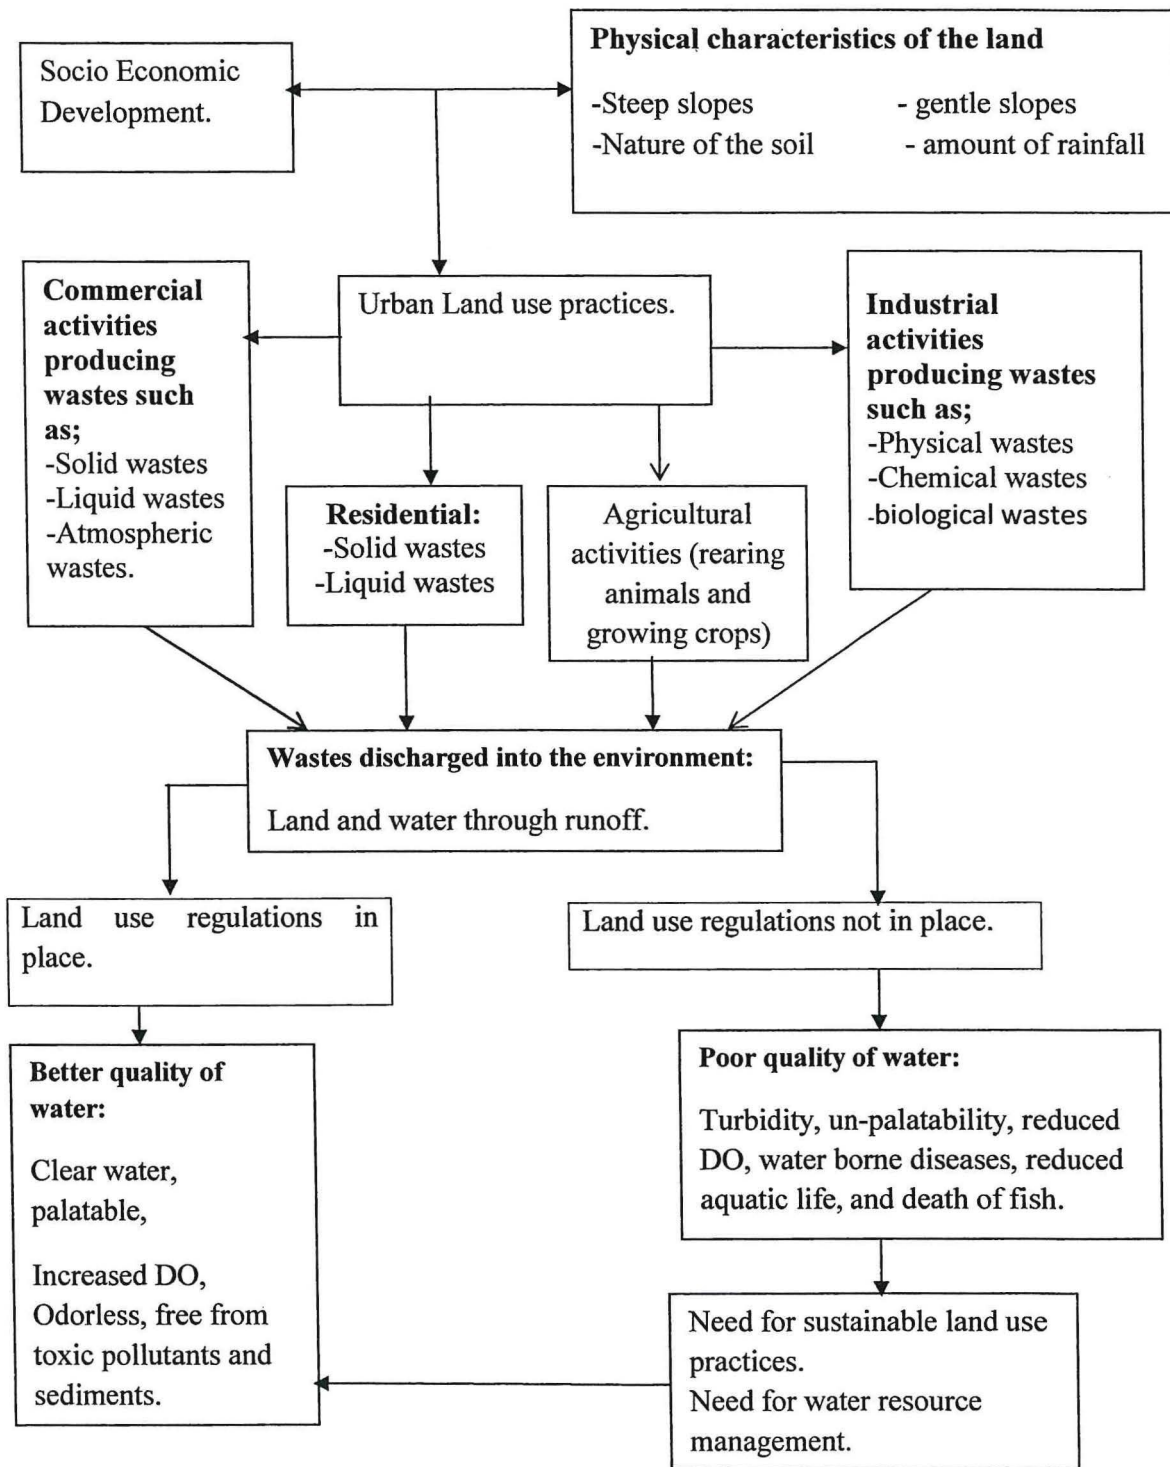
Socio Economic Development.

Physical characteristics of the land

-Steep slopes
-Nature of the soil

- gentle slopes
- amount of rainfall

Commercial activities producing wastes such as;
-Solid wastes
-Liquid wastes
-Atmospheric wastes.

Urban Land use practices.

Industrial activities producing wastes such as;
-Physical wastes
-Chemical wastes
-biological wastes

Residential:
-Solid wastes
-Liquid wastes

Agricultural activities (rearing animals and growing crops)

Wastes discharged into the environment:

Land and water through runoff.

Land use regulations in place.

Land use regulations not in place.

Better quality of water:

Clear water, palatable,

Increased DO, Odorless, free from toxic pollutants and sediments.

Poor quality of water:

Turbidity, un-palatability, reduced DO, water borne diseases, reduced aquatic life, and death of fish.

Need for sustainable land use practices.
Need for water resource management.